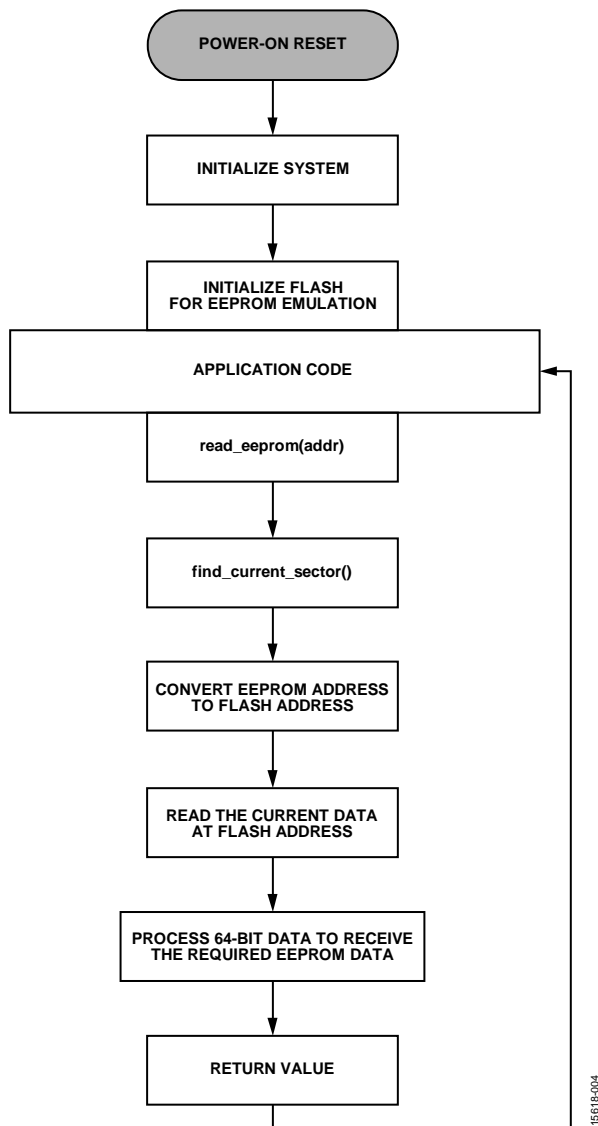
POWER-ON RESET

INITIALIZE SYSTEM

INITIALIZE FLASH FOR EEPROM EMULATION

APPLICATION CODE

read_eeprom(addr)

find_current_sector()

CONVERT EEPROM ADDRESS TO FLASH ADDRESS

READ THE CURRENT DATA AT FLASH ADDRESS

PROCESS 64-BIT DATA TO RECEIVE THE REQUIRED EEPROM DATA

RETURN VALUE

15618-004